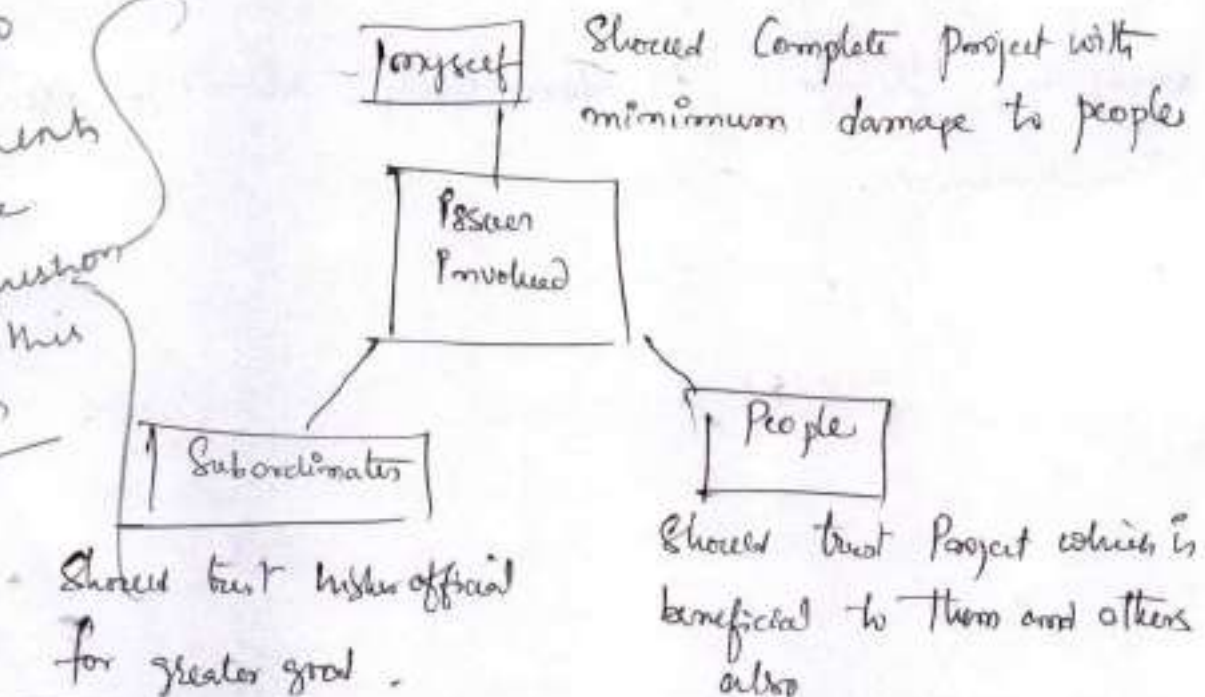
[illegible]
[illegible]ents
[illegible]
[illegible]ushon
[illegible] this

Myself

Should Complete Project with minimum damage to people

Issues Involved

Subordinates

People

Should trust higher official for greater good.

Should trust Project which is beneficial to them and others also